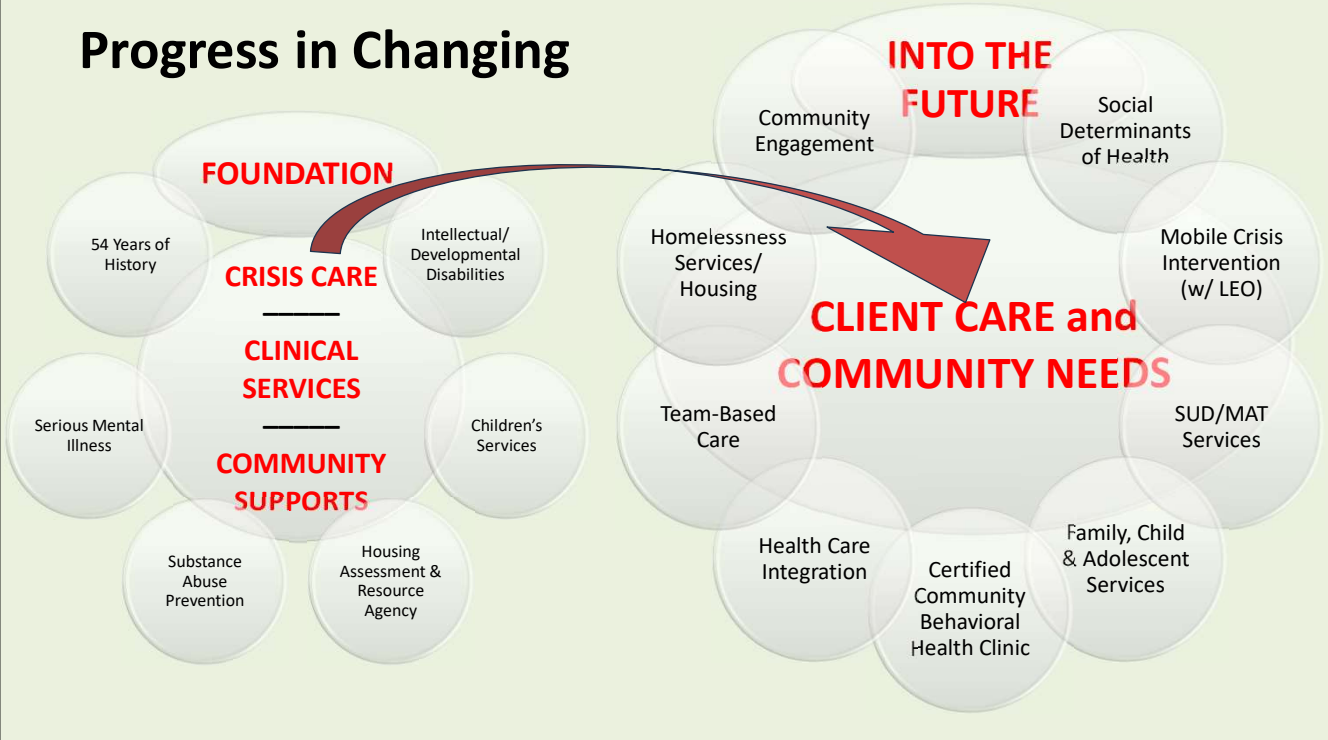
Progress in Changing

FOUNDATION

54 Years of History

Intellectual/ Developmental Disabilities

CRISIS CARE
———
CLINICAL SERVICES
———
COMMUNITY SUPPORTS

Serious Mental Illness

Children's Services

Substance Abuse Prevention

Housing Assessment & Resource Agency

INTO THE FUTURE

Community Engagement

Social Determinants of Health

Homelessness Services/ Housing

Mobile Crisis Intervention (w/ LEO)

CLIENT CARE and COMMUNITY NEEDS

Team-Based Care

SUD/MAT Services

Health Care Integration

Certified Community Behavioral Health Clinic

Family, Child & Adolescent Services